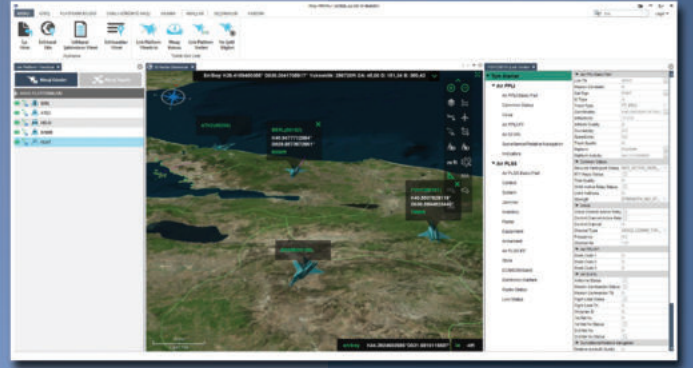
Ent Boy: +39.4°N 030.2°E Yükseklik: 2867326 DA: 40,00 G: 151,34 E: 385,42

Tüm Alanlar
Ait FPU
Ait FPU Data Part
Common Status
Error
Ait FPU EFI
Ait SGWL
Ait PLGS
Ait PLGS Data Part
Control
System
Jammer
Weather
Radar
Equipment
Armament
Sensor
Link Status